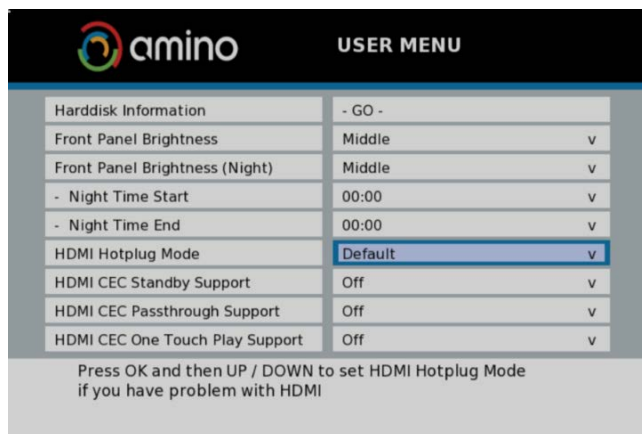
amino

USER MENU

| | |
|---|---|
| Harddisk Information | - GO - |
| Front Panel Brightness | Middle v |
| Front Panel Brightness (Night) | Middle v |
| - Night Time Start | 00:00 v |
| - Night Time End | 00:00 v |
| HDMI Hotplug Mode | Default v |
| HDMI CEC Standby Support | Off v |
| HDMI CEC Passthrough Support | Off v |
| HDMI CEC One Touch Play Support | Off v |

Press OK and then UP / DOWN to set HDMI Hotplug Mode if you have problem with HDMI